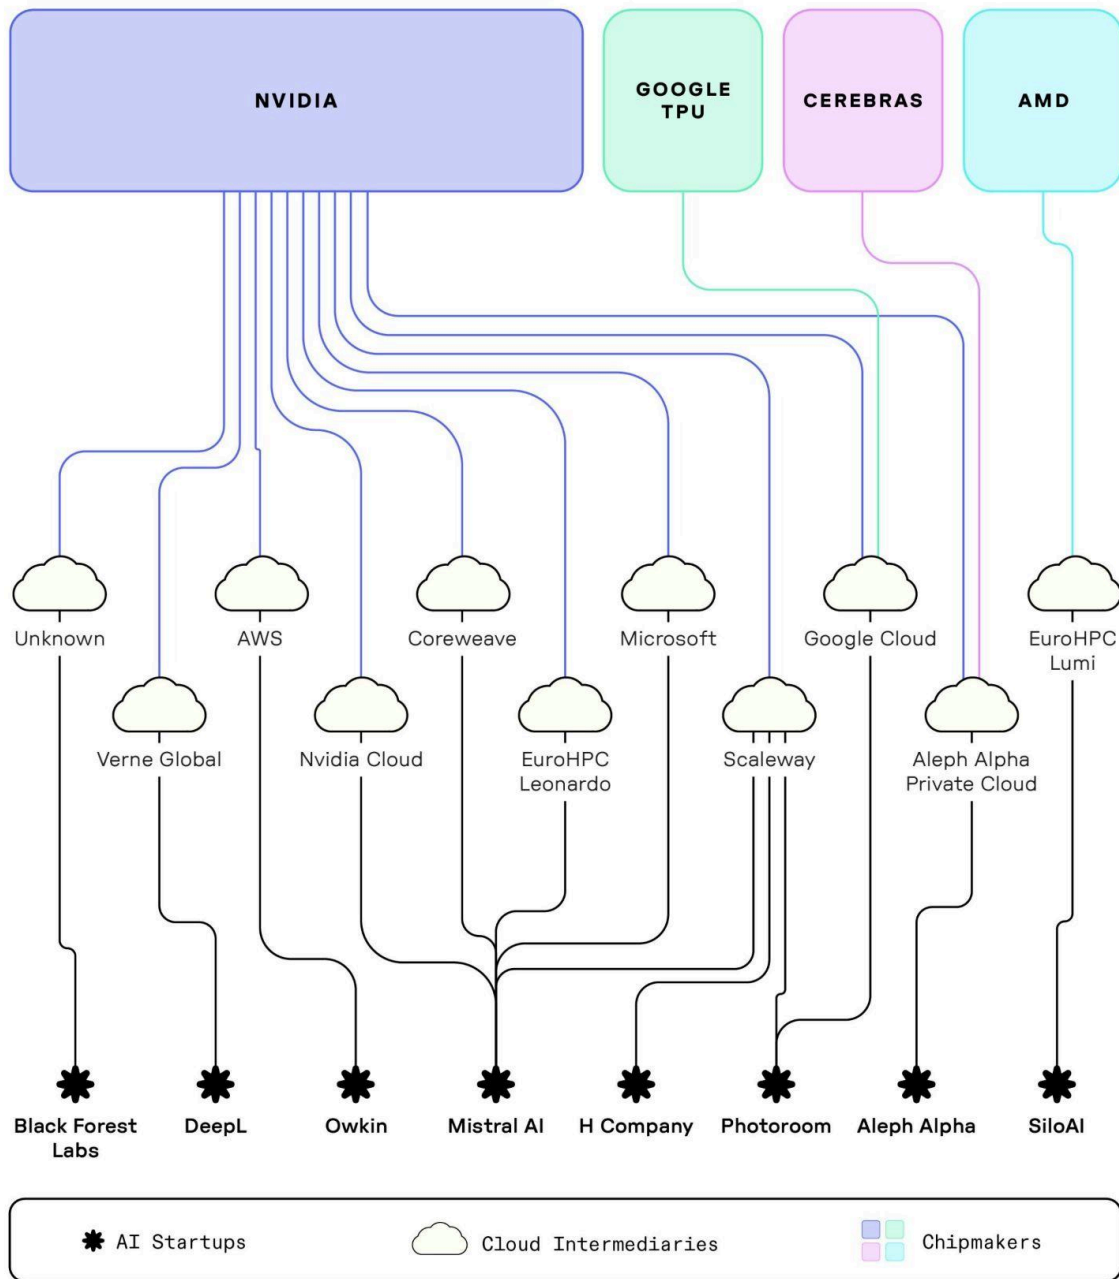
NVIDIA

GOOGLE TPU

CEREBRAS

AMD

Unknown

AWS

Coreweave

Microsoft

Google Cloud

EuroHPC Lumi

Verne Global

Nvidia Cloud

EuroHPC Leonardo

Scaleway

Aleph Alpha Private Cloud

Black Forest Labs

DeepL

Owkin

Mistral AI

H Company

Photoroom

Aleph Alpha

SiloAI

AI Startups

Cloud Intermediaries

Chipmakers